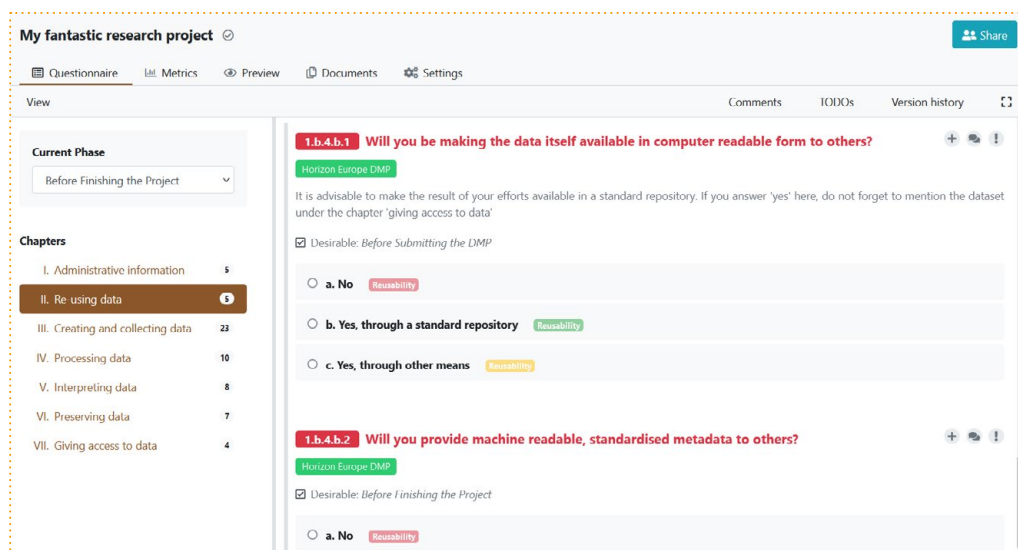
My fantastic research project

Share

Questionnaire Metrics Preview Documents Settings

View

Comments TODOs Version history

Current Phase

Before Finishing the Project

Chapters

I. Administrative information 5
II. Re-using data 5
III. Creating and collecting data 23
IV. Processing data 10
V. Interpreting data 8
VI. Preserving data 7
VII. Giving access to data 4

1.b.4.b.1 Will you be making the data itself available in computer readable form to others?

Horizon Europe DMP

It is advisable to make the result of your efforts available in a standard repository. If you answer 'yes' here, do not forget to mention the dataset under the chapter 'giving access to data'

Desirable: Before Submitting the DMP

a. No Reusability

b. Yes, through a standard repository Reusability

c. Yes, through other means Reusability

1.b.4.b.2 Will you provide machine readable, standardised metadata to others?

Horizon Europe DMP

Desirable: Before Finishing the Project

a. No Reusability